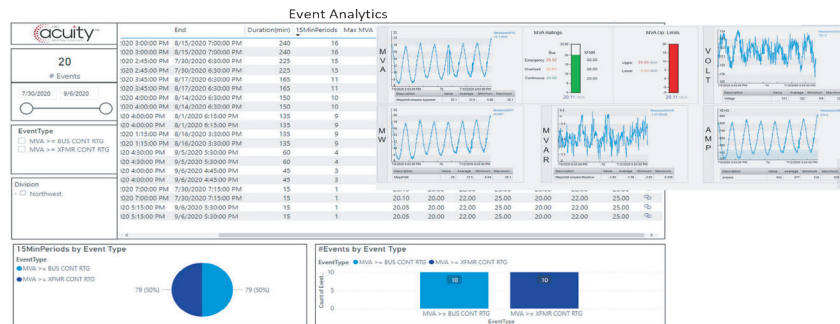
Event Analytics

acuity

20
# Events

7/30/2020 9/6/2020

EventType
MVA >= BUS CONT RTG
MVA >= XFMR CONT RTG

Division
Northwest

| | End | Duration(min) | 15MinPeriods | Max MVA |
|---|---|---|---|---|
| :020 3:00:00 PM | 8/15/2020 7:00:00 PM | 240 | 16 | |
| :020 3:00:00 PM | 8/15/2020 7:00:00 PM | 240 | 16 | |
| :020 2:45:00 PM | 7/30/2020 6:30:00 PM | 225 | 15 | |
| :020 2:45:00 PM | 7/30/2020 6:30:00 PM | 225 | 15 | |
| :020 3:45:00 PM | 8/17/2020 6:30:00 PM | 165 | 11 | |
| :020 3:45:00 PM | 8/17/2020 6:30:00 PM | 165 | 11 | |
| :020 4:00:00 PM | 8/14/2020 6:30:00 PM | 150 | 10 | |
| :020 4:00:00 PM | 8/14/2020 6:30:00 PM | 150 | 10 | |
| :020 4:00:00 PM | 8/1/2020 6:15:00 PM | 135 | 9 | |
| :020 4:00:00 PM | 8/1/2020 6:15:00 PM | 135 | 9 | |
| :020 1:15:00 PM | 8/16/2020 3:30:00 PM | 135 | 9 | |
| :020 1:15:00 PM | 8/16/2020 3:30:00 PM | 135 | 9 | |
| :020 4:30:00 PM | 9/5/2020 5:30:00 PM | 60 | 4 | |
| :020 4:30:00 PM | 9/5/2020 5:30:00 PM | 60 | 4 | |
| :020 4:00:00 PM | 9/6/2020 4:45:00 PM | 45 | 3 | |
| :020 4:00:00 PM | 9/6/2020 4:45:00 PM | 45 | 3 | |
| :020 7:00:00 PM | 7/30/2020 7:15:00 PM | 15 | 1 | 20.10 22.00 25.00 20.00 22.00 25.00 |
| :020 7:00:00 PM | 7/30/2020 7:15:00 PM | 15 | 1 | 20.10 22.00 25.00 20.00 22.00 25.00 |
| :020 5:15:00 PM | 9/6/2020 5:30:00 PM | 15 | 1 | 20.05 22.00 25.00 20.00 22.00 25.00 |
| :020 5:15:00 PM | 9/6/2020 5:30:00 PM | 15 | 1 | 20.05 22.00 25.00 20.00 22.00 25.00 |

M V A
MVA Ratings
Bus
XFMR
Emergency
Overload
Continuous
MVA Op. Limits
Upper
Lower
V O L T
M W
M V A R
A M P

15MinPeriods by Event Type
EventType
MVA >= BUS CONT RTG
MVA >= XFMR CONT RTG
79 (50%)
79 (50%)

#Events by Event Type
EventType ● MVA >= BUS CONT RTG ● MVA >= XFMR CONT RTG
Count of Event
10
5
0
10
10
MVA >= BUS CONT RTG
MVA >= XFMR CONT RTG
EventType